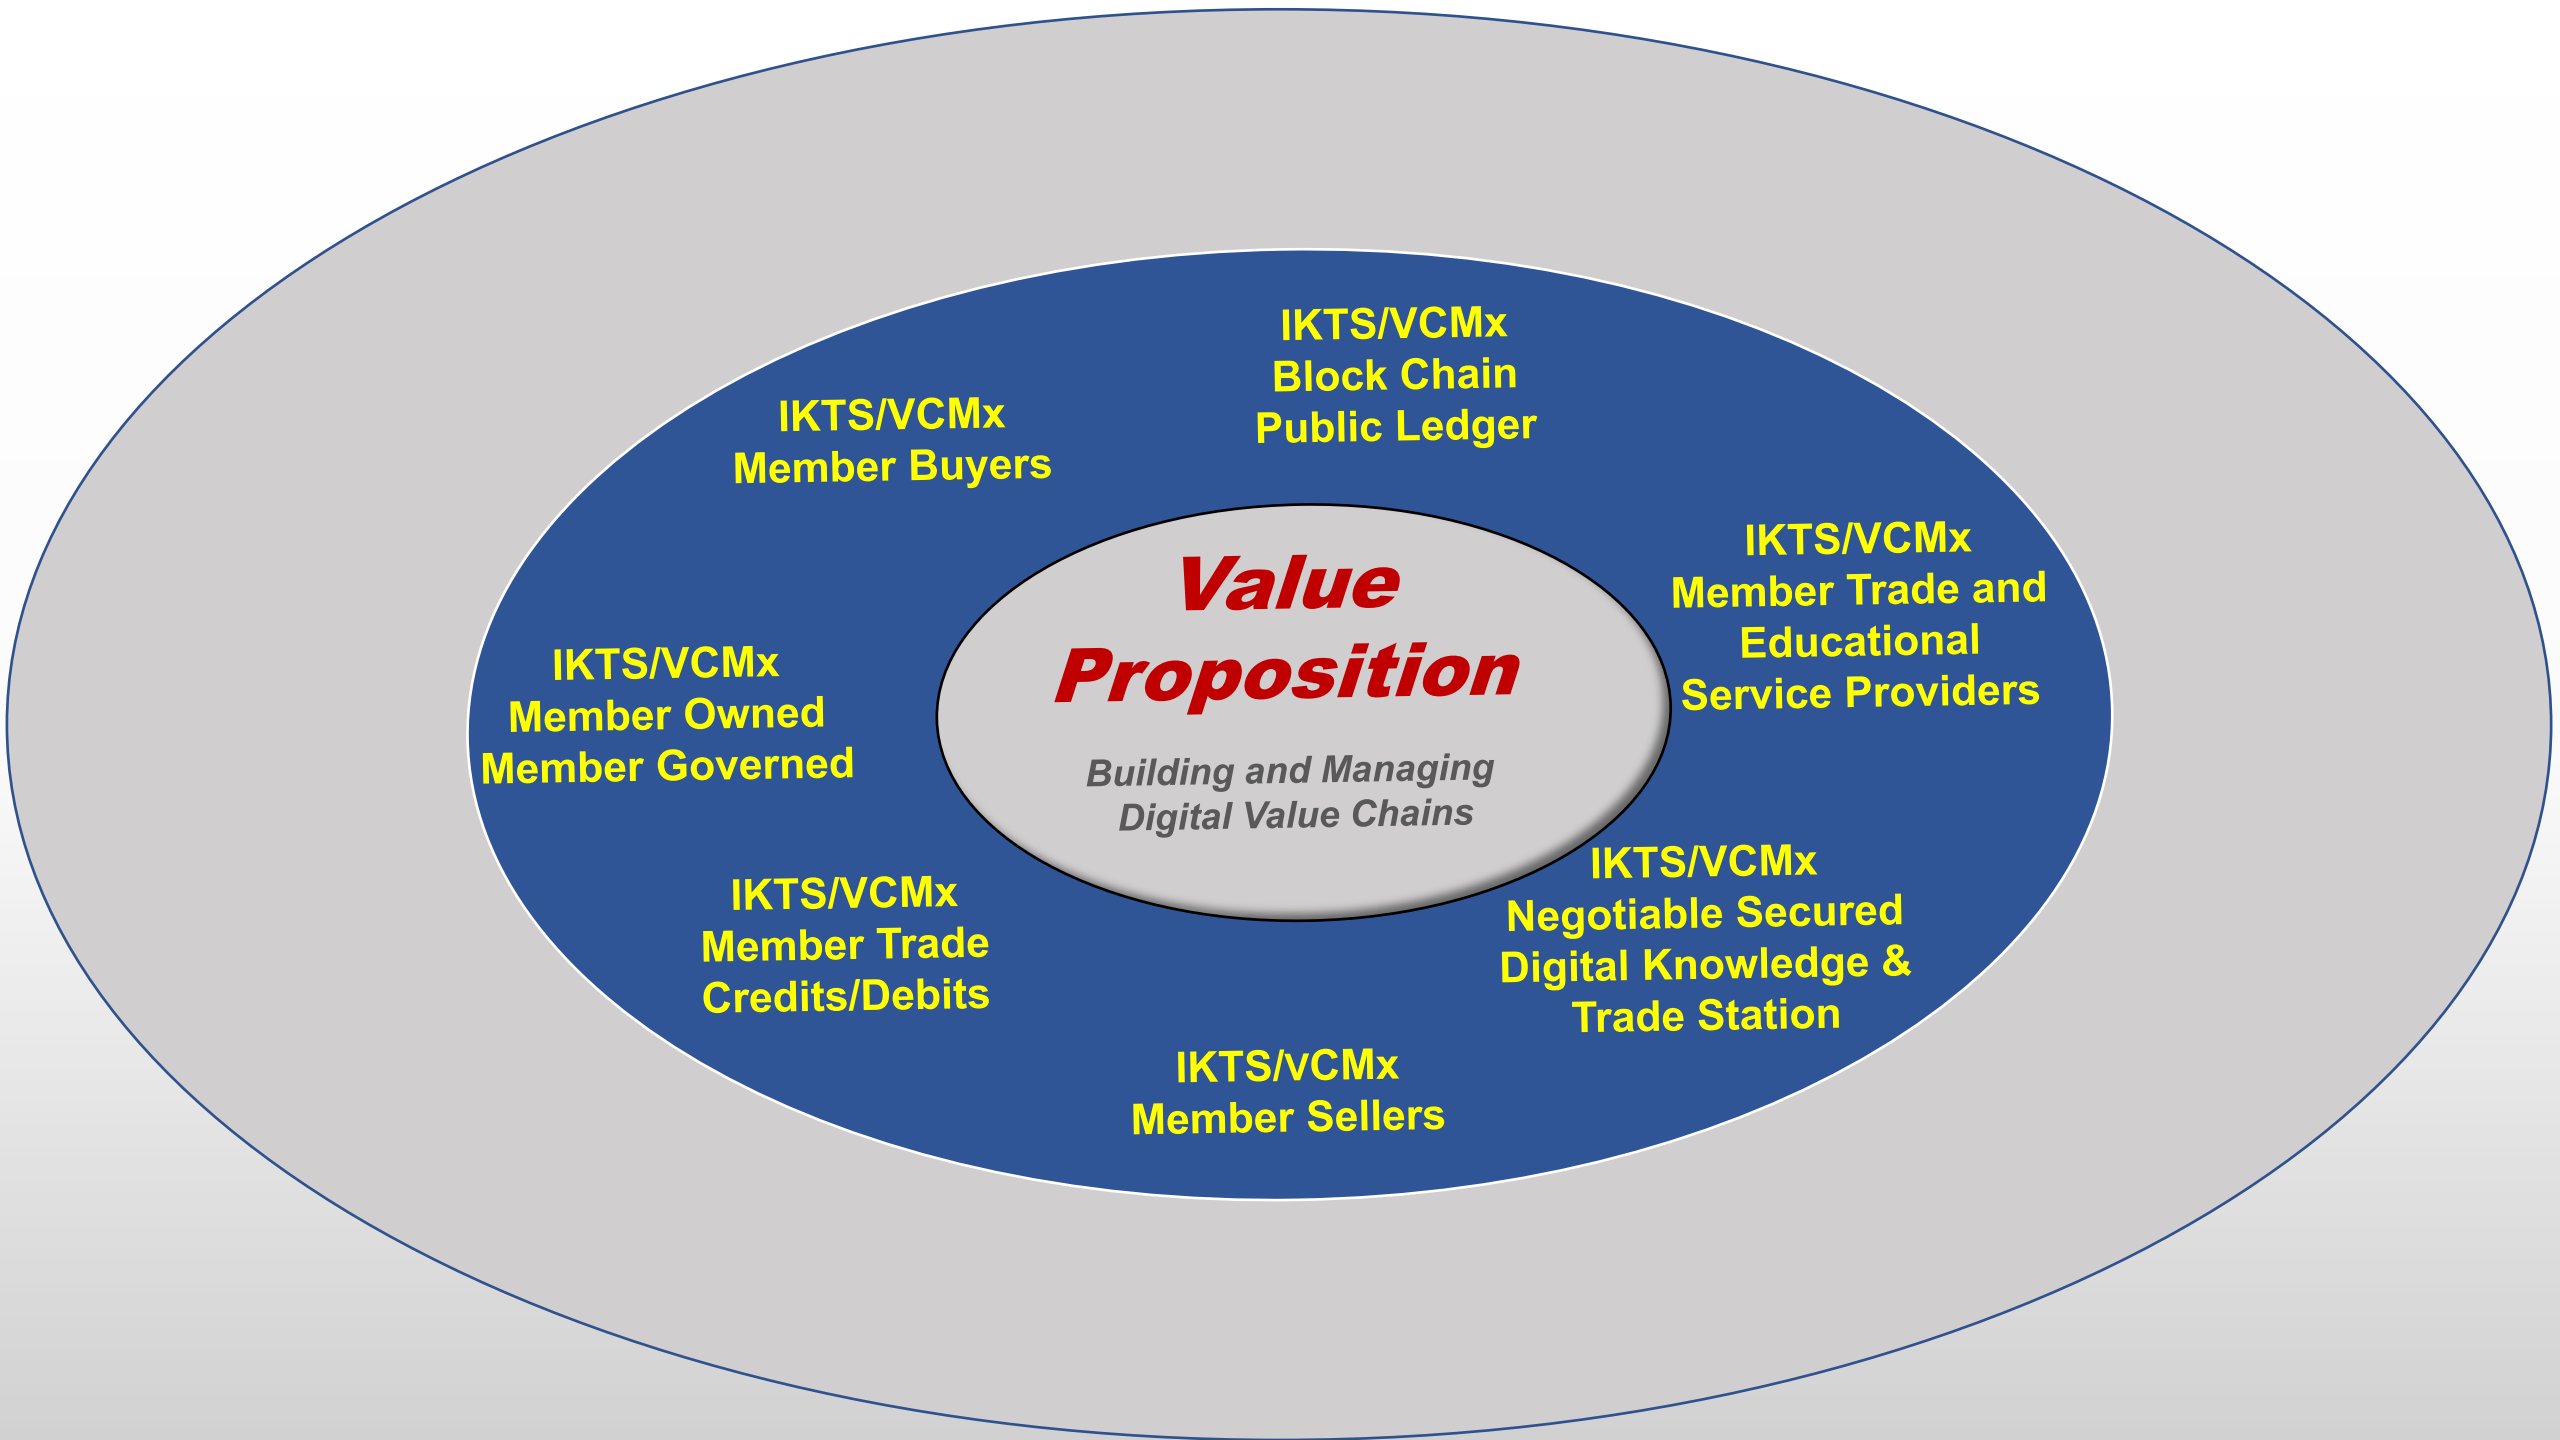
IKTS/VCMx
Block Chain
Public Ledger

IKTS/VCMx
Member Buyers

IKTS/VCMx
Member Trade and
Educational
Service Providers

Value
Proposition

Building and Managing
Digital Value Chains

IKTS/VCMx
Member Owned
Member Governed

IKTS/VCMx
Negotiable Secured
Digital Knowledge &
Trade Station

IKTS/VCMx
Member Trade
Credits/Debits

IKTS/vCMx
Member Sellers